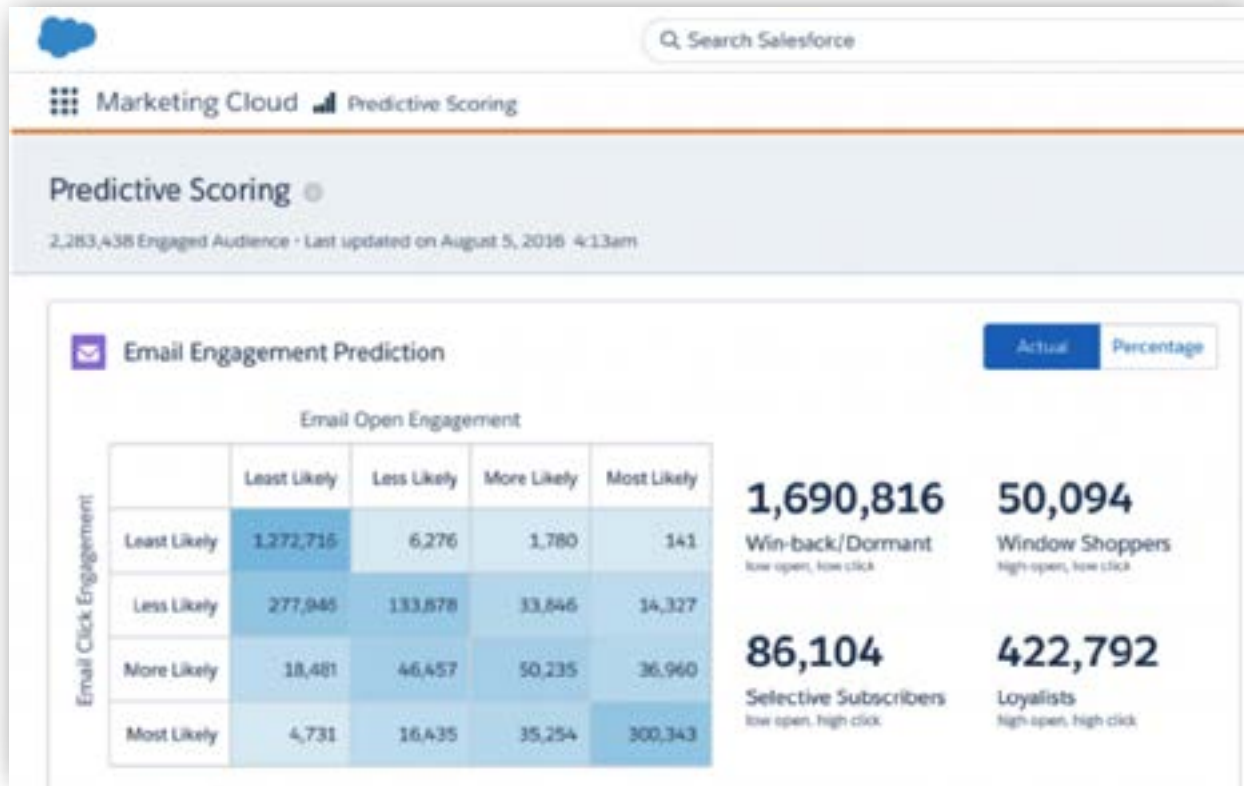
Search Salesforce

Marketing Cloud Predictive Scoring

Predictive Scoring

2,283,438 Engaged Audience · Last updated on August 5, 2016 4:13am

Email Engagement Prediction

Actual Percentage

Email Open Engagement

Email Click Engagement

| | Least Likely | Less Likely | More Likely | Most Likely |
|---|---|---|---|---|
| Least Likely | 1,272,715 | 6,276 | 1,780 | 141 |
| Less Likely | 277,946 | 133,878 | 33,846 | 14,327 |
| More Likely | 18,481 | 46,457 | 50,235 | 36,960 |
| Most Likely | 4,731 | 16,435 | 35,254 | 300,343 |

1,690,816
Win-back/Dormant
low open, low click

50,094
Window Shoppers
high open, low click

86,104
Selective Subscribers
low open, high click

422,792
Loyalists
high open, high click